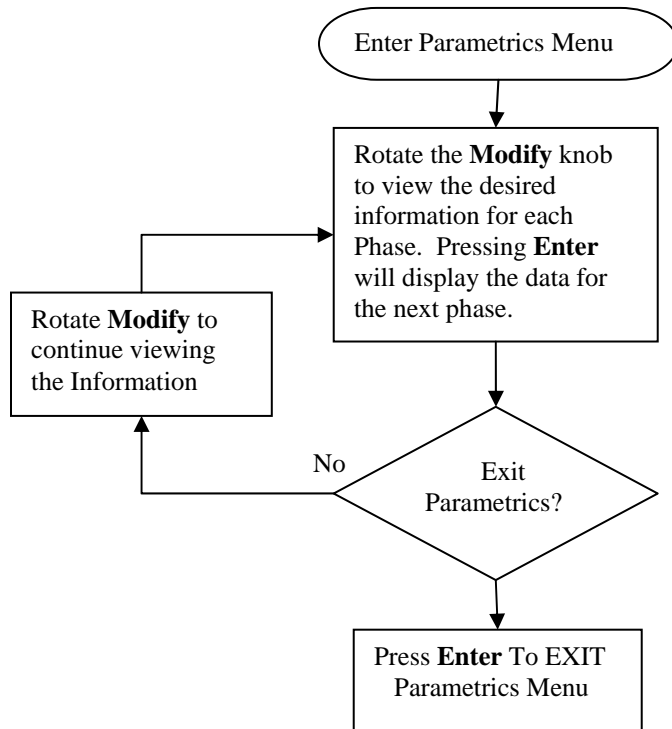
Enter Parametrics Menu

Rotate the Modify knob to view the desired information for each Phase. Pressing Enter will display the data for the next phase.

Rotate Modify to continue viewing the Information

No

Exit Parametrics?

Press Enter To EXIT Parametrics Menu